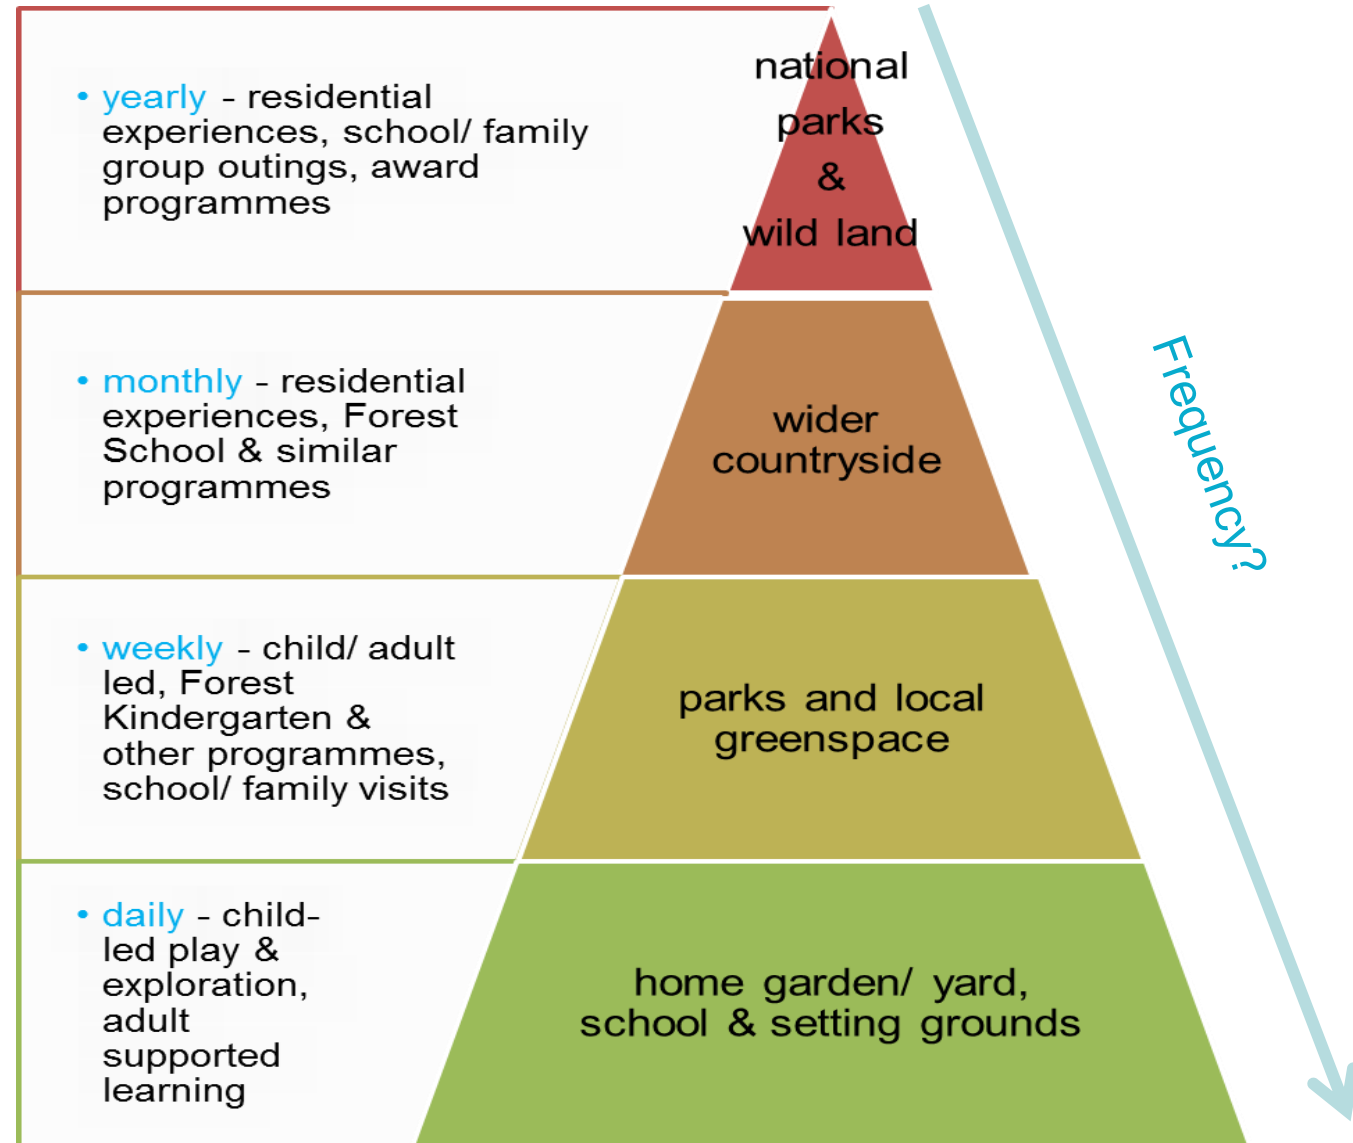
• yearly - residential experiences, school/ family group outings, award programmes

national parks & wild land

• monthly - residential experiences, Forest School & similar programmes

wider countryside

• weekly - child/ adult led, Forest Kindergarten & other programmes, school/ family visits

parks and local greenspace

• daily - child-led play & exploration, adult supported learning

home garden/ yard, school & setting grounds

Frequency?